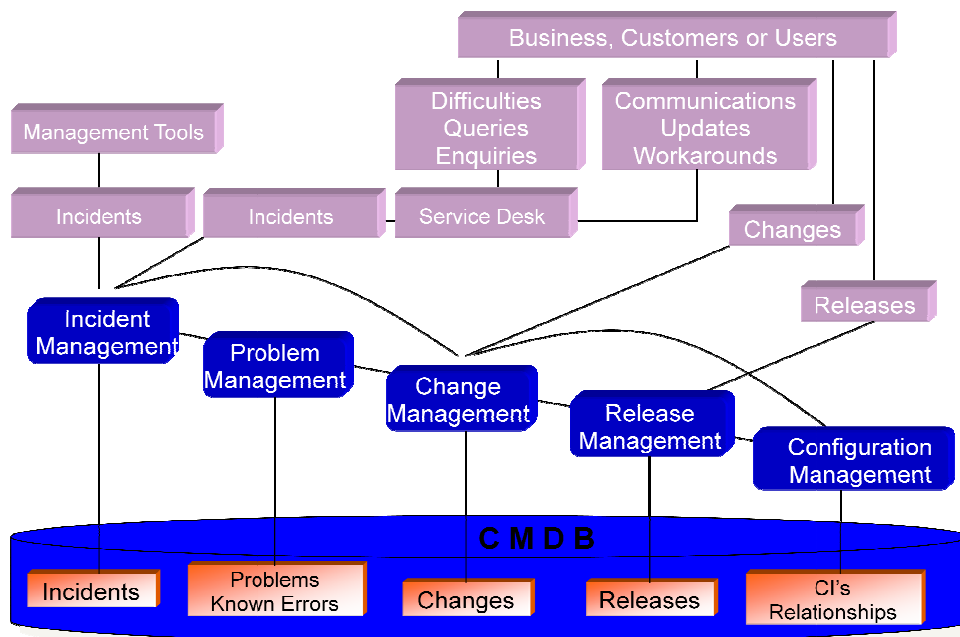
Business, Customers or Users

Management Tools

Difficulties
Queries
Enquiries

Communications
Updates
Workarounds

Incidents

Incidents

Service Desk

Changes

Releases

Incident
Management

Problem
Management

Change
Management

Release
Management

Configuration
Management

C M D B

Incidents

Problems
Known Errors

Changes

Releases

CI's
Relationships